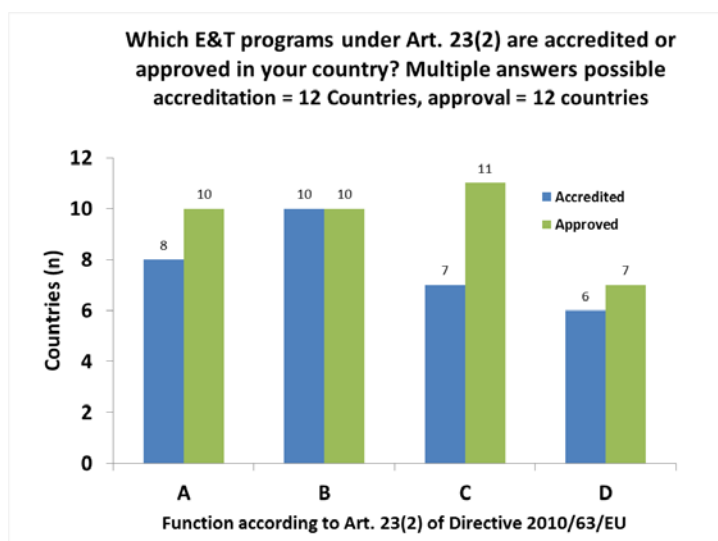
Which E&T programs under Art. 23(2) are accredited or approved in your country? Multiple answers possible
accreditation = 12 Countries, approval = 12 countries

| | Accredited | Approved |
|---|---|---|
| A | 8 | 10 |
| B | 10 | 10 |
| C | 7 | 11 |
| D | 6 | 7 |

Countries (n)
12
10
8
6
4
2
0

A B C D

Function according to Art. 23(2) of Directive 2010/63/EU